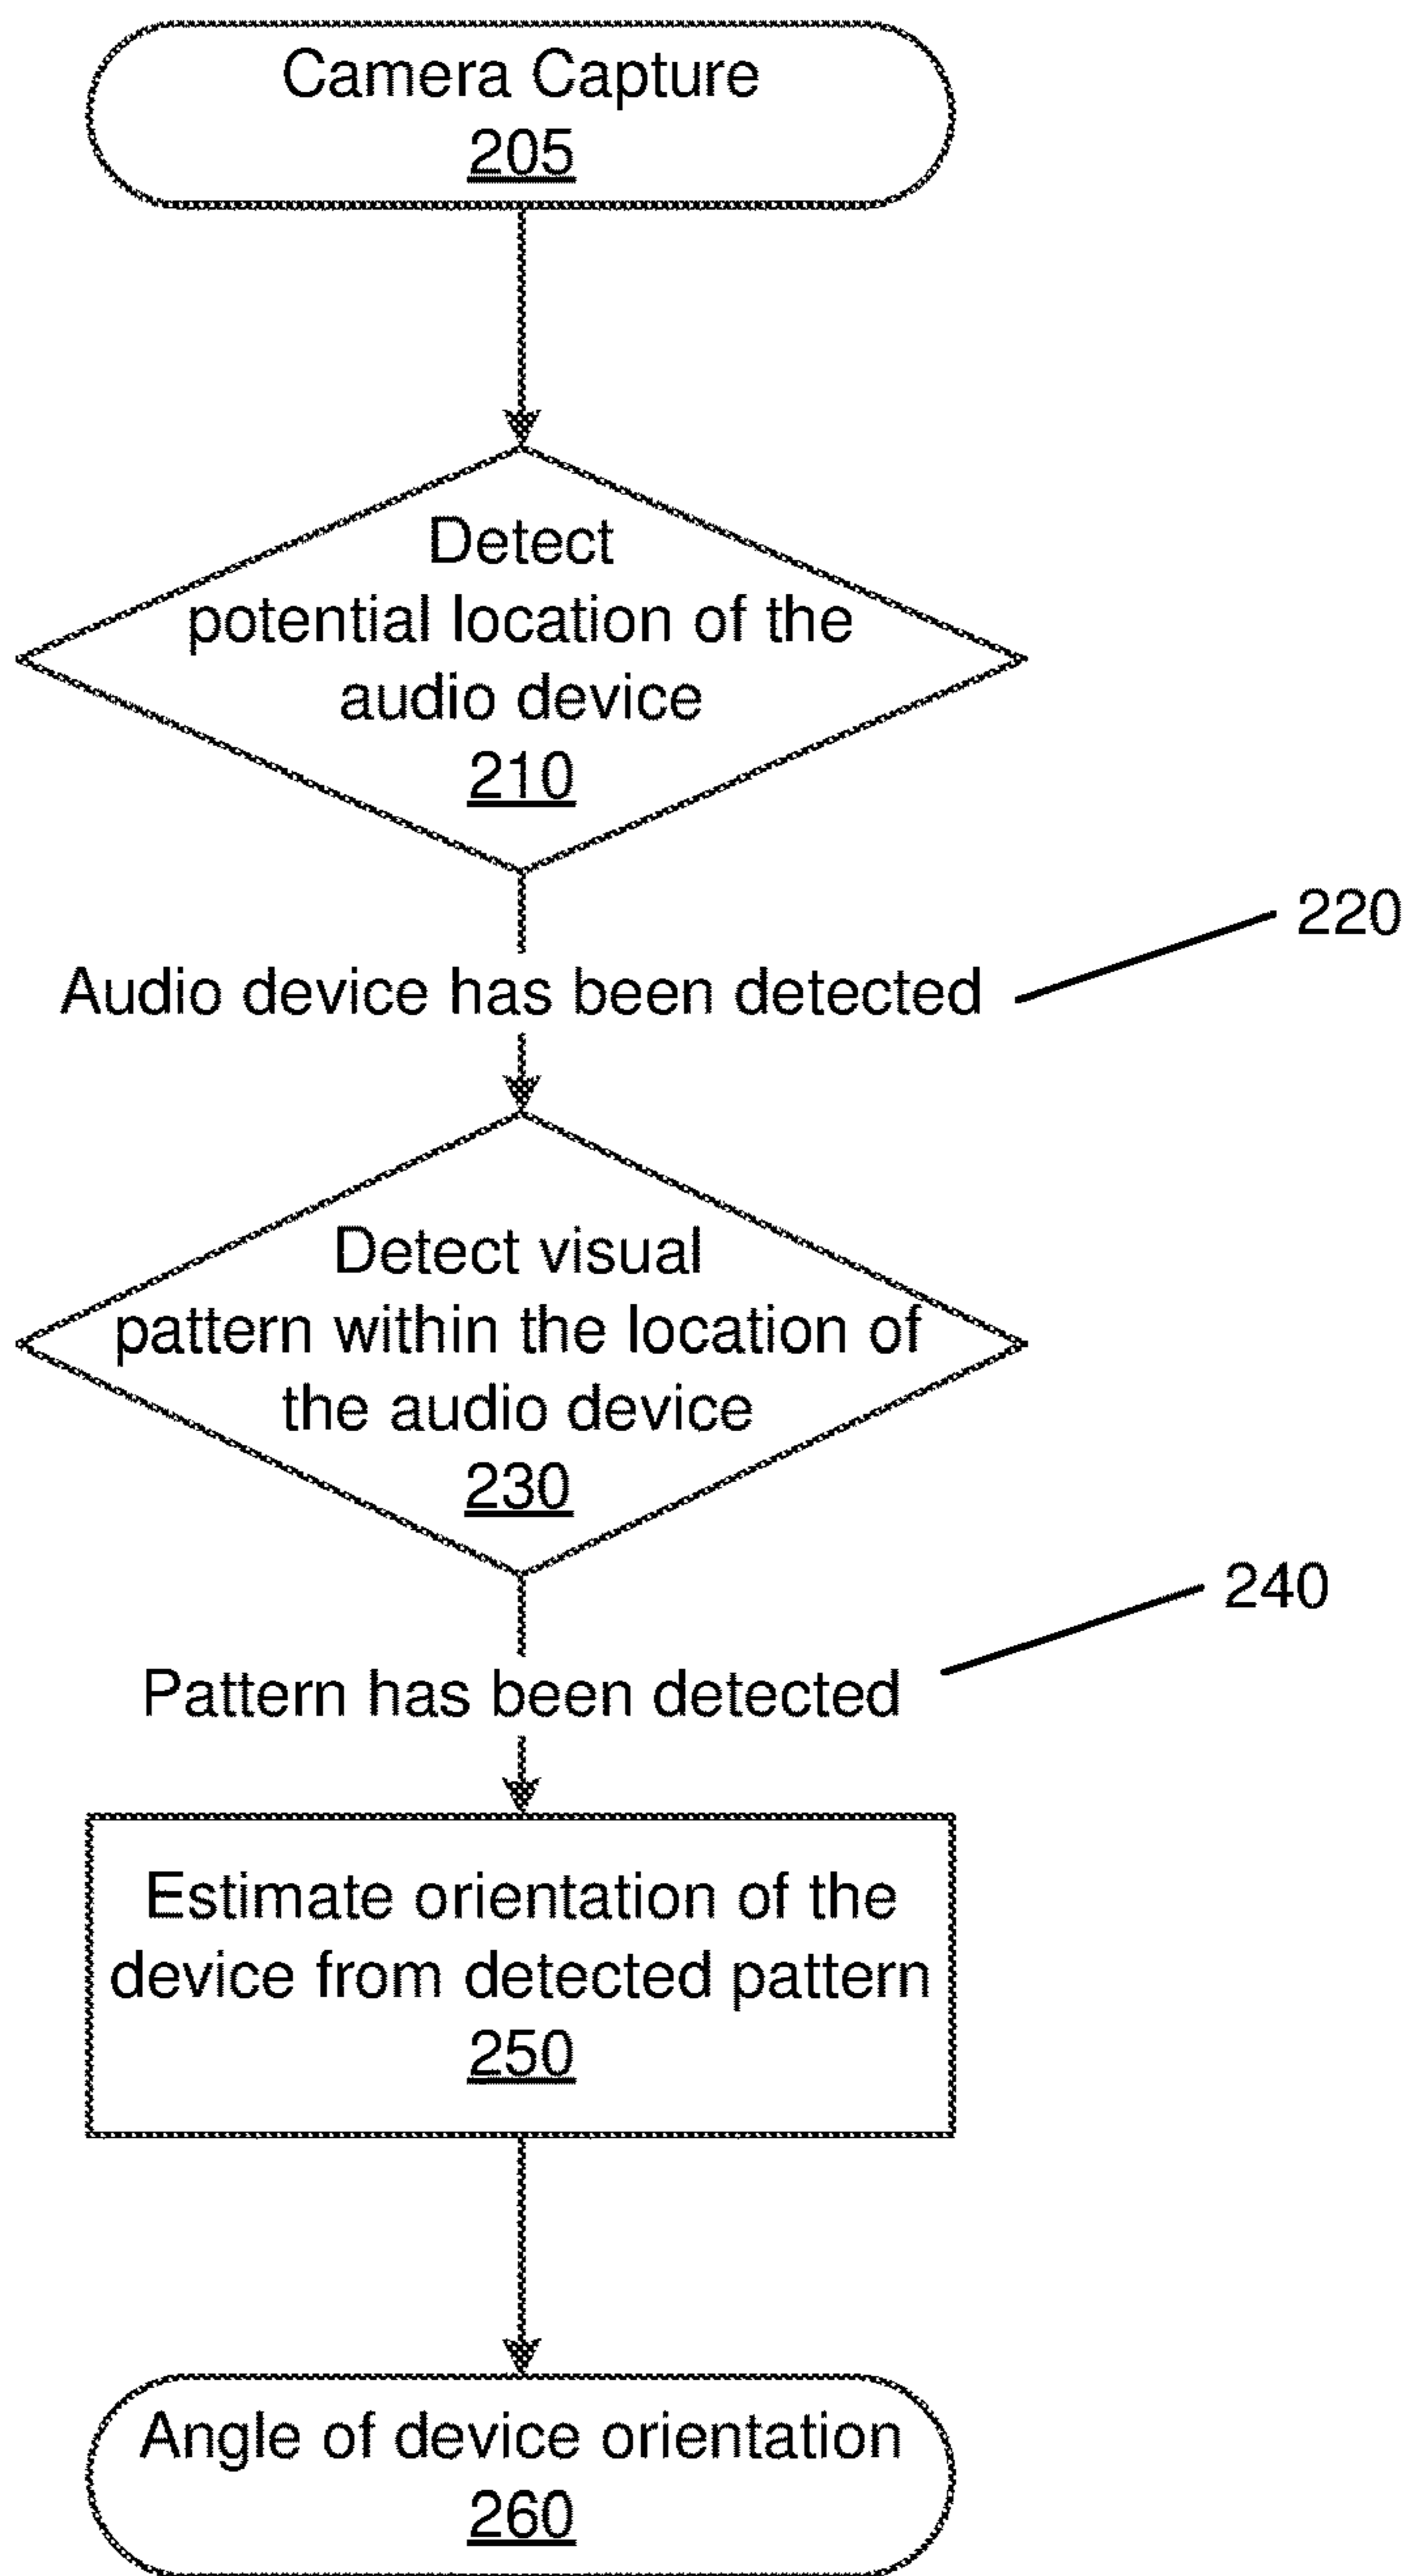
Camera Capture
205

Detect potential location of the audio device
210

220

Audio device has been detected

Detect visual pattern within the location of the audio device
230

240

Pattern has been detected

Estimate orientation of the device from detected pattern
250

Angle of device orientation
260